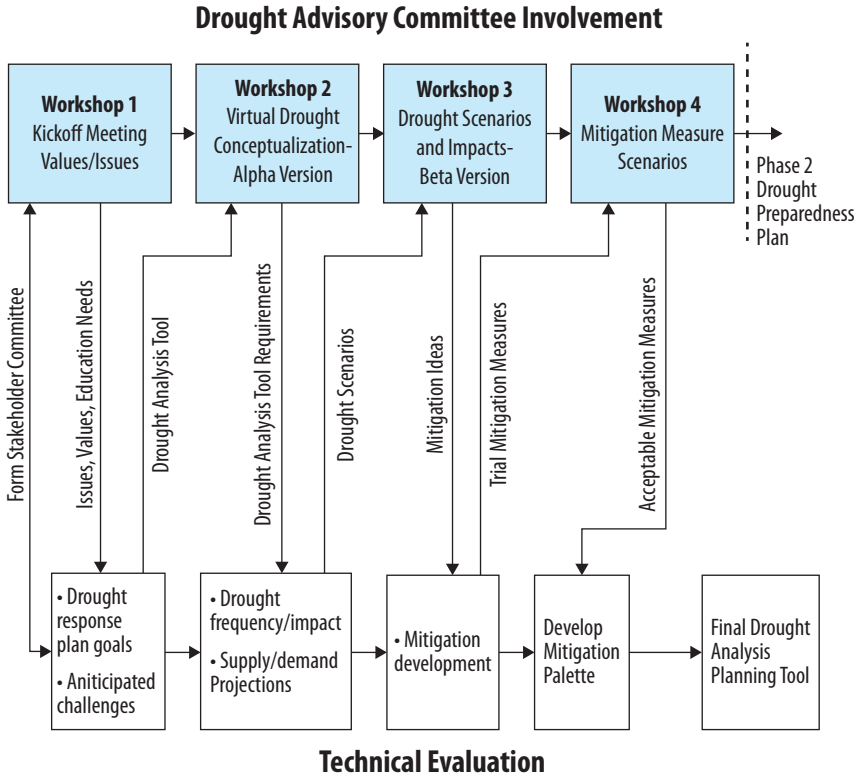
Drought Advisory Committee Involvement

Workshop 1
Kickoff Meeting
Values/Issues

Workshop 2
Virtual Drought
Conceptualization-
Alpha Version

Workshop 3
Drought Scenarios
and Impacts-
Beta Version

Workshop 4
Mitigation Measure
Scenarios

Phase 2
Drought
Preparedness
Plan

Form Stakeholder Committee

Issues, Values, Education Needs

Drought Analysis Tool

Drought Analysis Tool Requirements

Drought Scenarios

Mitigation Ideas

Trial Mitigation Measures

Acceptable Mitigation Measures

• Drought response plan goals
• Aniticipated challenges

• Drought frequency/impact
• Supply/demand Projections

• Mitigation development

Develop Mitigation Palette

Final Drought Analysis Planning Tool

Technical Evaluation